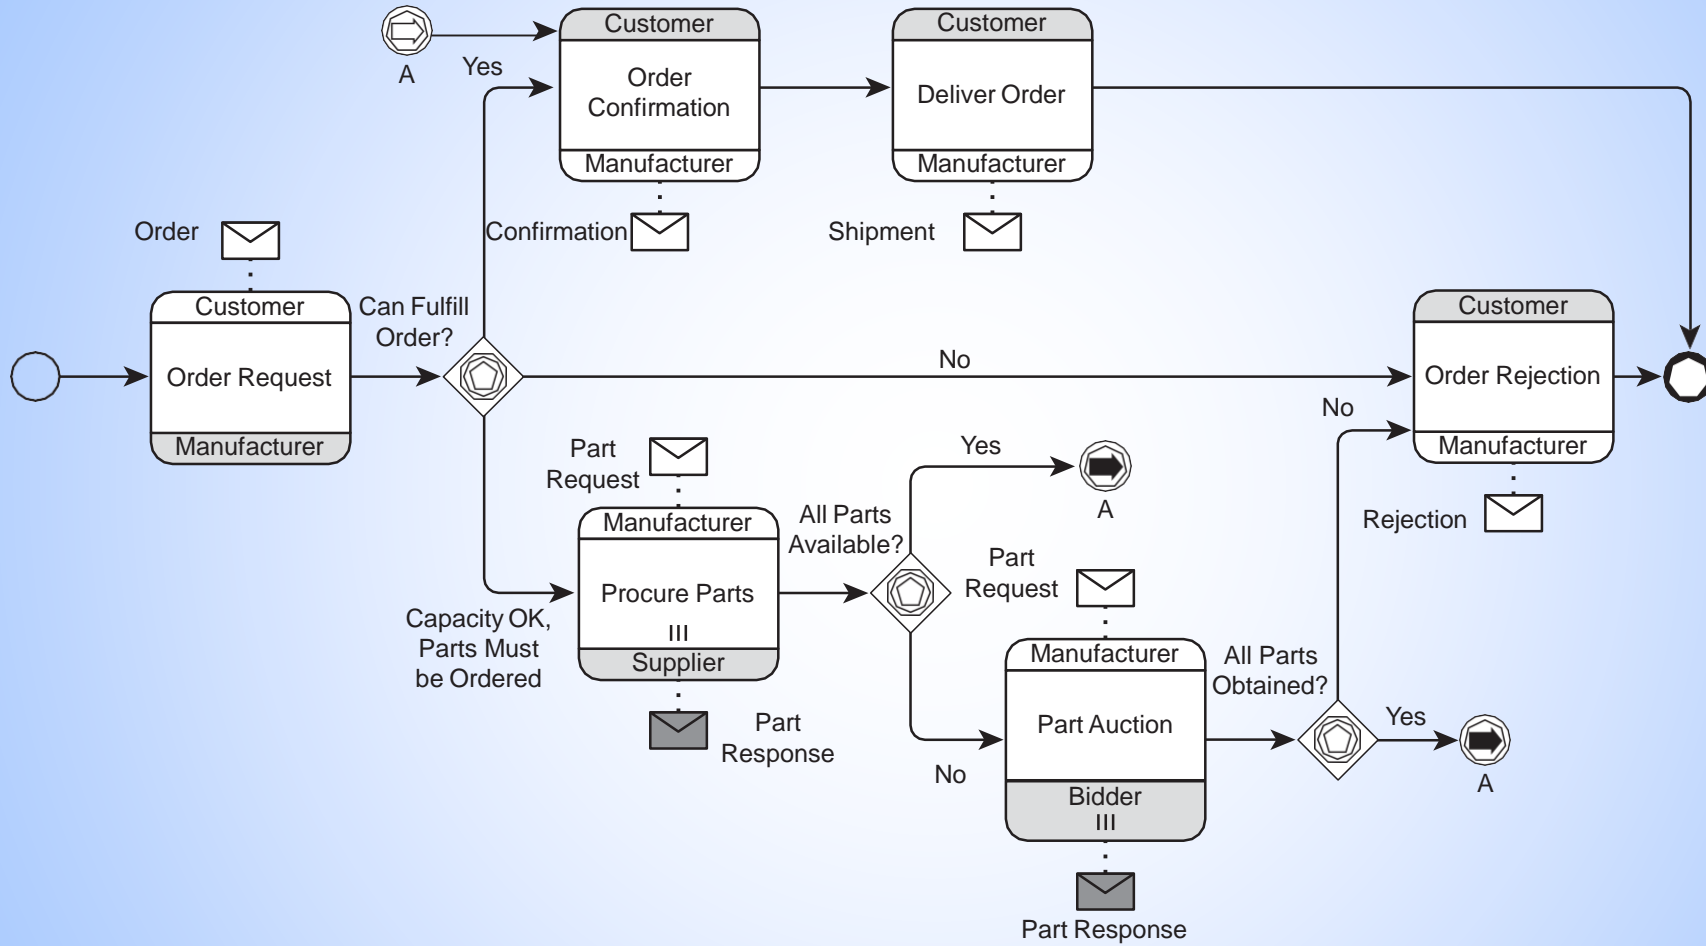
A

Yes

Customer
Order Confirmation
Manufacturer

Customer
Deliver Order
Manufacturer

Confirmation

Shipment

Order

Customer
Order Request
Manufacturer

Can Fulfill Order?

No

Customer
Order Rejection
Manufacturer

No

Rejection

Part Request

Manufacturer
Procure Parts
III
Supplier

All Parts Available?

Yes

A

Part Request

Capacity OK, Parts Must be Ordered

Part Response

Manufacturer
Part Auction
Bidder
III

All Parts Obtained?

Yes

A

No

Part Response